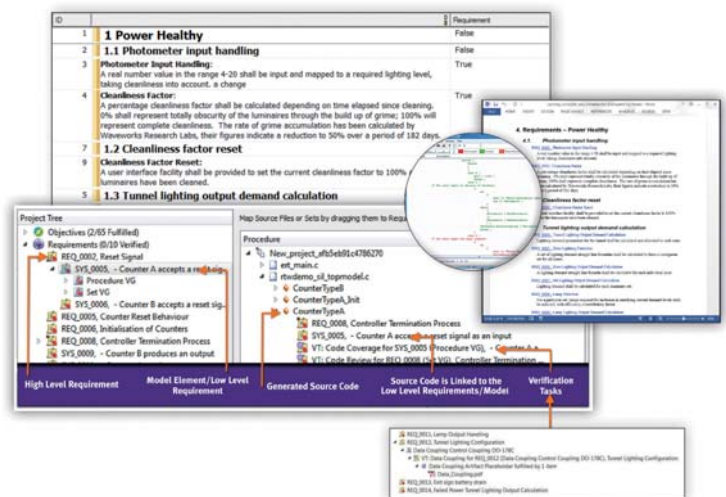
| ID | | Requirement |
|---|---|---|
| 1 | 1 Power Healthy | False |
| 2 | 1.1 Photometer input handling | False |
| 3 | Photometer Input Handling: A real number value in the range 4-20 shall be input and mapped to a required lighting level, taking cleanliness into account. a change | True |
| 4 | Cleanliness Factor: A percentage cleanliness factor shall be calculated depending on time elapsed since cleaning. 0% shall represent totally obscurity of the luminaires through the build up of grime; 100% will represent complete cleanliness. The rate of grime accumulation has been calculated by Waveworks Research Labs, their figures indicate a reduction to 50% over a period of 182 days. | True |
| 8 | 1.2 Cleanliness factor reset | |
| 9 | Cleanliness Factor Reset: A user interface facility shall be provided to set the current cleanliness factor to 100% luminaires have been cleaned. | |
| 5 | 1.3 Tunnel lighting output demand calculation | |

4. Requirements – Power Healthy

Photometer input handling

Cleanliness factor reset

Tunnel lighting output demand calculation

Project Tree

Objectives (2/65 Fulfilled)
Requirements (0/10 Verified)
REQ_0002, Reset Signal
SYS_0005, - Counter A accepts a reset sig...
Procedure VG
Set VG
SYS_0006, - Counter B accepts a reset sig...
REQ_0005, Counter Reset Behaviour
REQ_0006, Initialisation of Counters
REQ_0008, Controller Termination Process
SYS_0009, - Counter B produces an output

Map Source Files or Sets by dragging them to Requ...

Procedure
New_project_afb5eb91c4786270
ert_main.c
rtwdemo_sil_topmodel.c
CounterTypeB
CounterTypeA_Init
CounterTypeA
REQ_0008, Controller Termination Process
SYS_0005, - Counter A accepts a reset signal as an input
VT: Code Coverage for SYS_0005 (Procedure VG), - Counter A a...
VT: Code Review for REQ 0008 (Set VG), Controller Termination...

High Level Requirement

Model Element/Low Level Requirement

Generated Source Code

Source Code is Linked to the Low Level Requirements/Model

Verification Tasks

REQ_0011, Lamp Output Handling
REQ_0012, Tunnel Lighting Configuration
Data Coupling Control Coupling DO-178C
VT: Data Coupling for REQ_0012 (Data Coupling Control Coupling DO-178C), Tunnel Lighting Configuration
Data Coupling Artifact Placeholder fulfilled by 1 item
Data_Coupling.pdf
REQ_0013, Exit sign battery drain
REQ_0014, Failed Power Tunnel Lighting Output Calculation